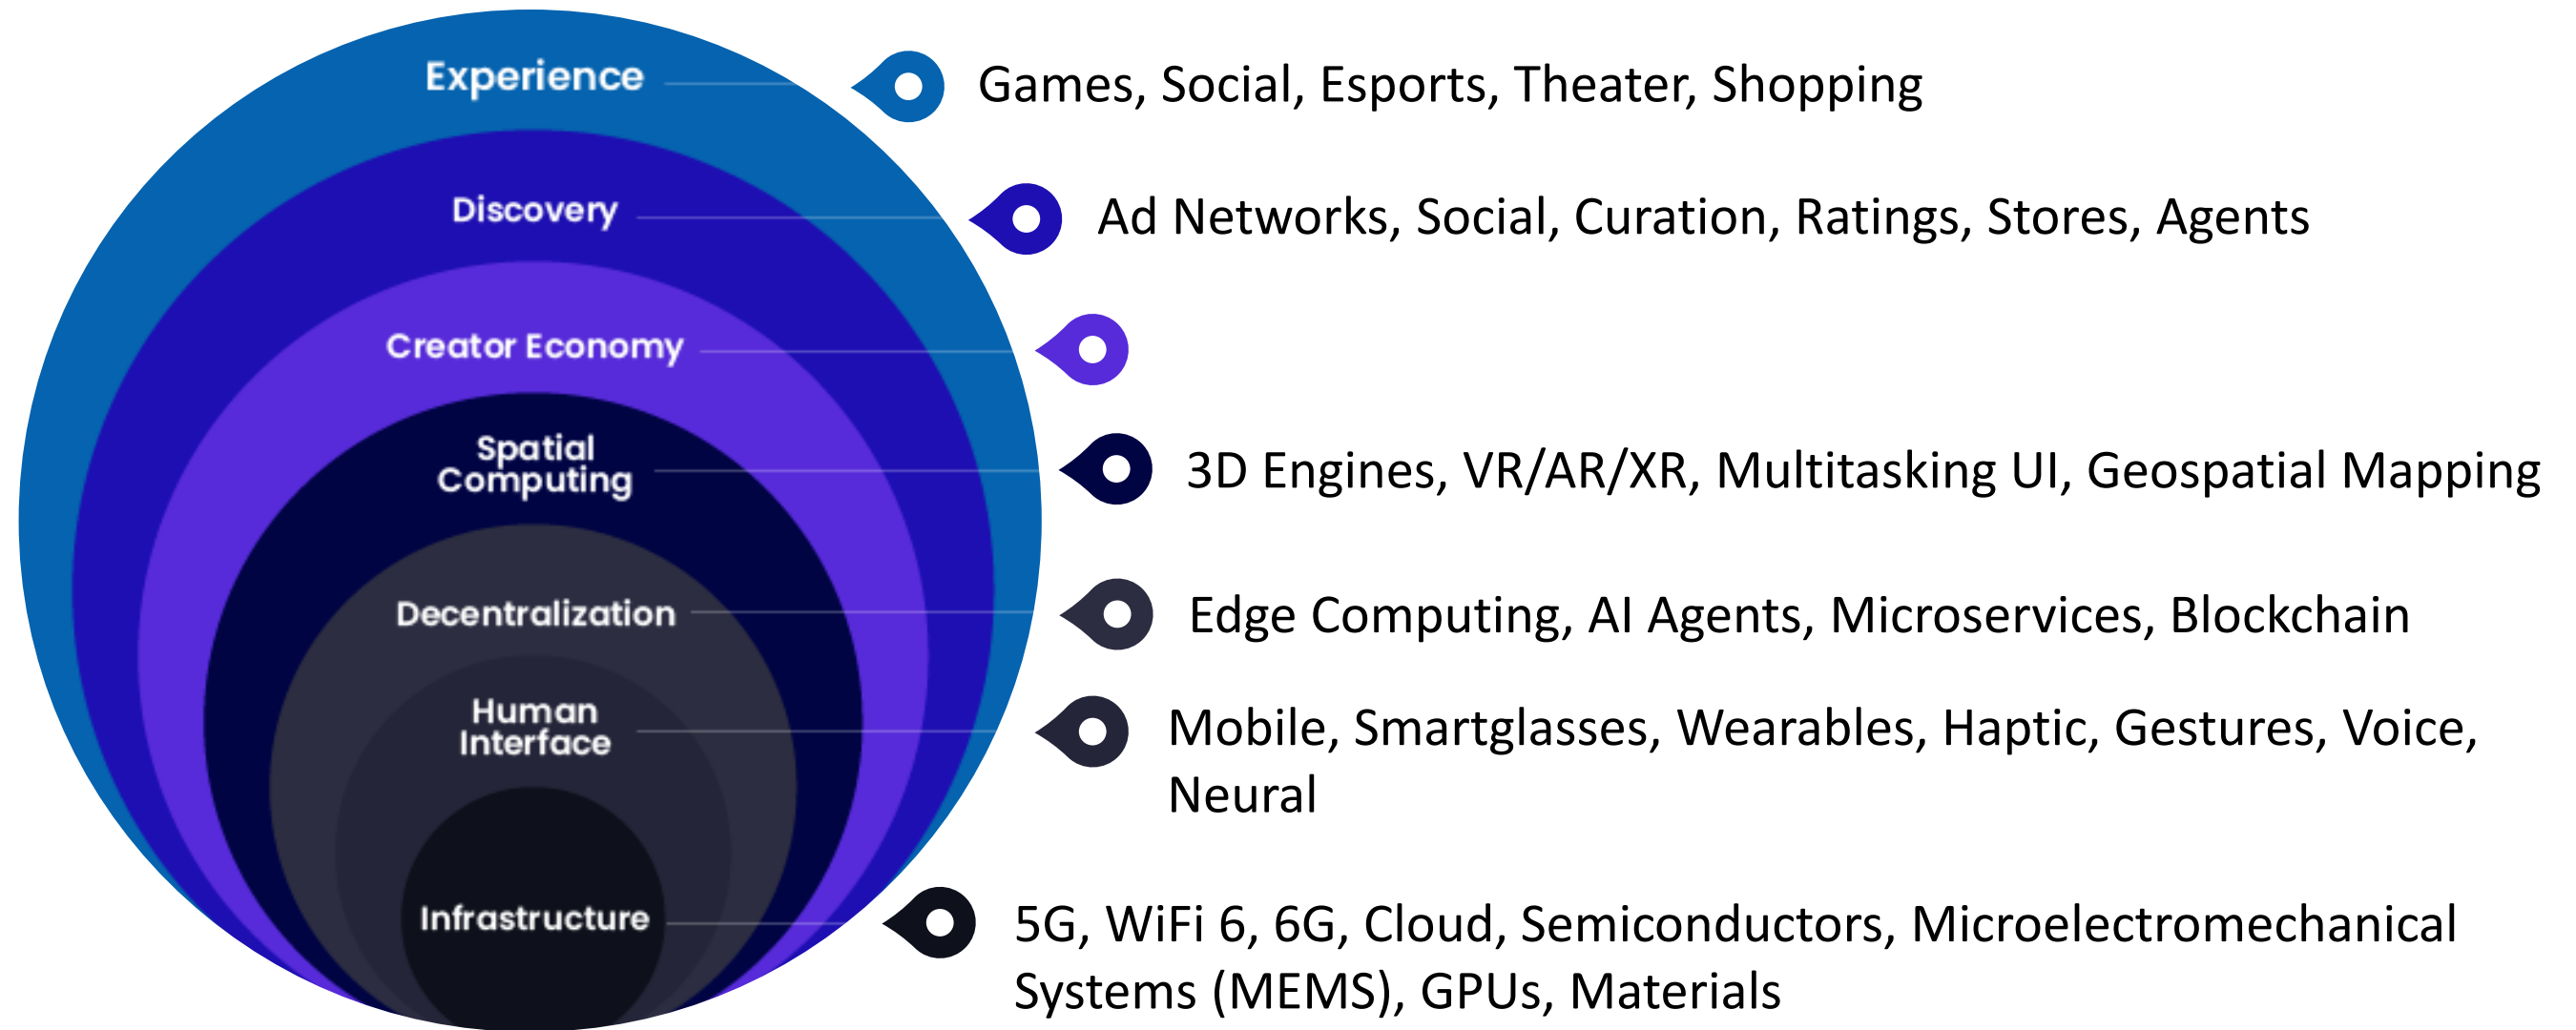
Experience
Games, Social, Esports, Theater, Shopping

Discovery
Ad Networks, Social, Curation, Ratings, Stores, Agents

Creator Economy

Spatial Computing
3D Engines, VR/AR/XR, Multitasking UI, Geospatial Mapping

Decentralization
Edge Computing, AI Agents, Microservices, Blockchain

Human Interface
Mobile, Smartglasses, Wearables, Haptic, Gestures, Voice, Neural

Infrastructure
5G, WiFi 6, 6G, Cloud, Semiconductors, Microelectromechanical Systems (MEMS), GPUs, Materials